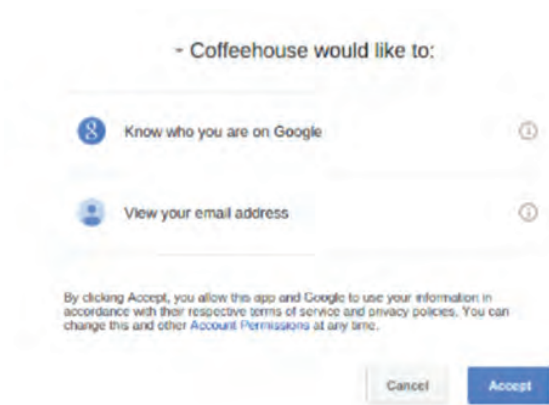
- Coffeehouse would like to:

Know who you are on Google

View your email address

By clicking Accept, you allow this app and Google to use your information in accordance with their respective terms of service and privacy policies. You can change this and other Account Permissions at any time.

Cancel

Accept